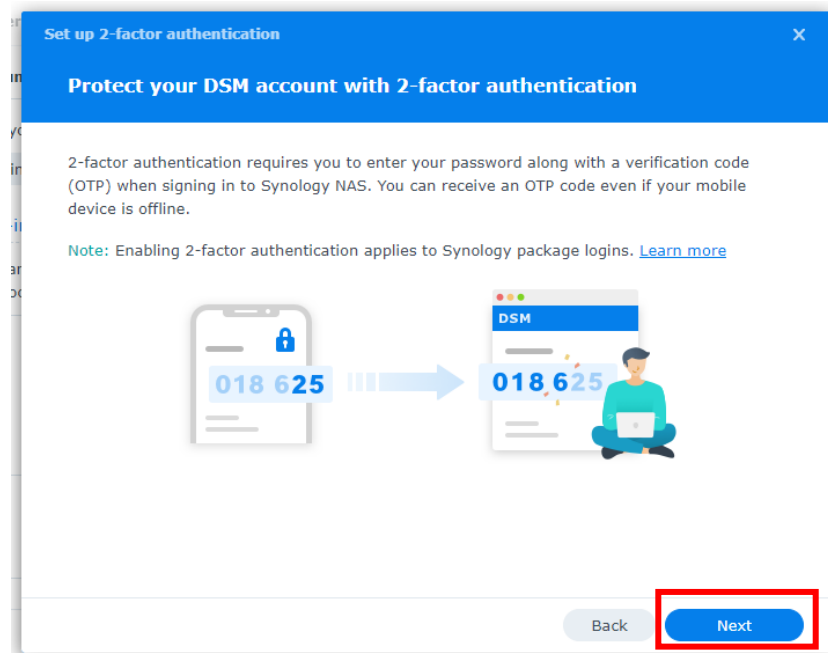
Set up 2-factor authentication

Protect your DSM account with 2-factor authentication

2-factor authentication requires you to enter your password along with a verification code (OTP) when signing in to Synology NAS. You can receive an OTP code even if your mobile device is offline.

Note: Enabling 2-factor authentication applies to Synology package logins. Learn more

018 625

DSM

018 625

Back

Next